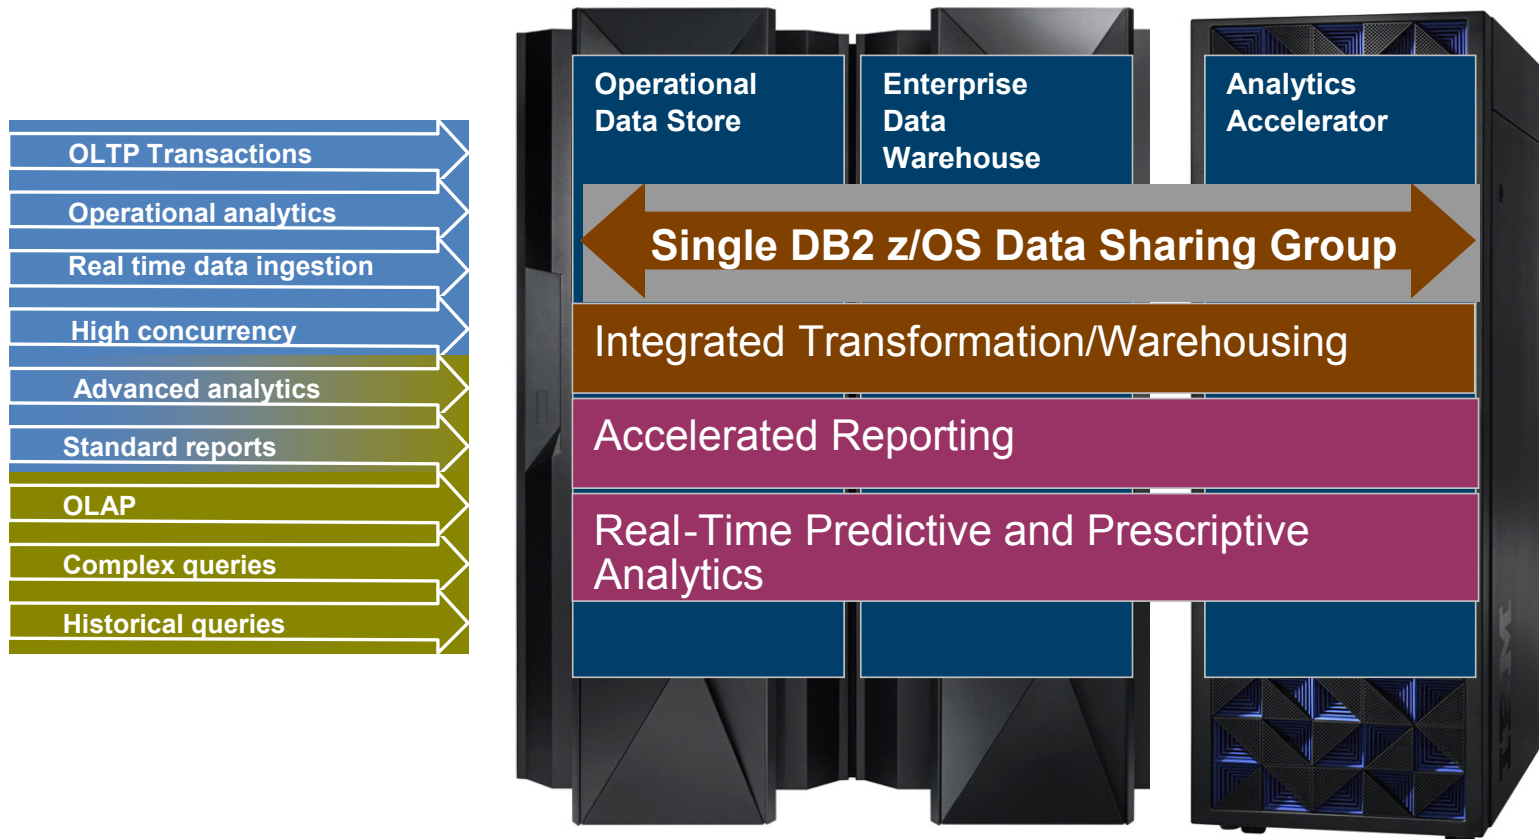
OLTP Transactions

Operational analytics

Real time data ingestion

High concurrency

Advanced analytics

Standard reports

OLAP

Complex queries

Historical queries

Operational Data Store

Enterprise Data Warehouse

Analytics Accelerator

Single DB2 z/OS Data Sharing Group

Integrated Transformation/Warehousing

Accelerated Reporting

Real-Time Predictive and Prescriptive Analytics

IBM